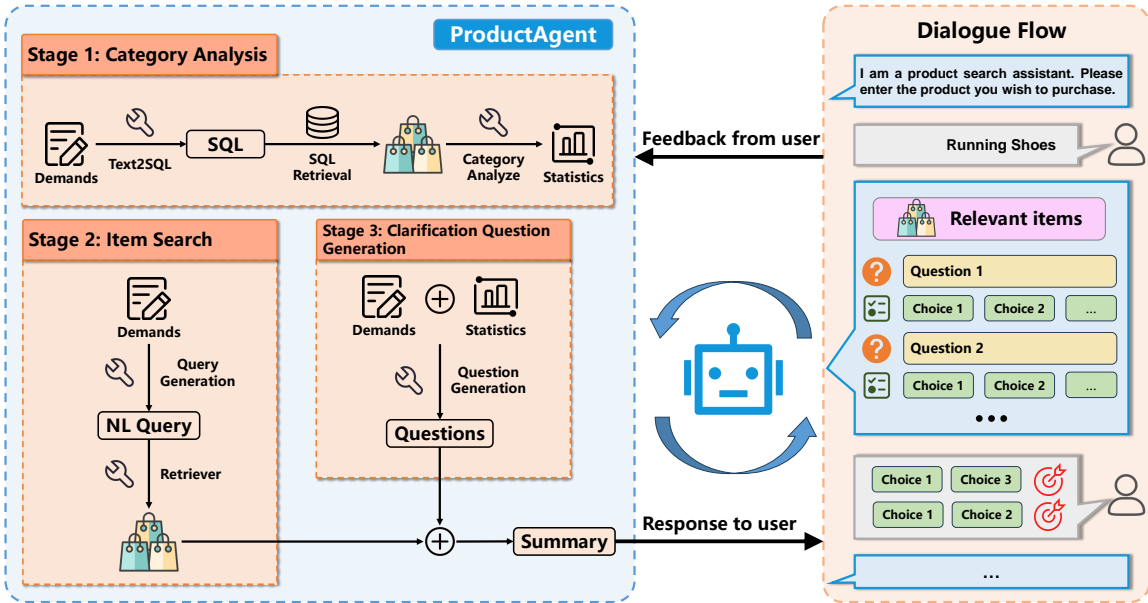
ProductAgent

Stage 1: Category Analysis

Demands

Text2SQL

SQL

SQL Retrieval

Category Analyze

Statistics

Stage 2: Item Search

Demands

Query Generation

NL Query

Retriever

Stage 3: Clarification Question Generation

Demands

$\oplus$

Statistics

Question Generation

Questions

$\oplus$

Summary

Feedback from user

Response to user

Dialogue Flow

I am a product search assistant. Please enter the product you wish to purchase.

Running Shoes

Relevant items

Question 1

Choice 1

Choice 2

...

Question 2

Choice 1

Choice 2

...

•••

Choice 1

Choice 3

Choice 1

Choice 2

...